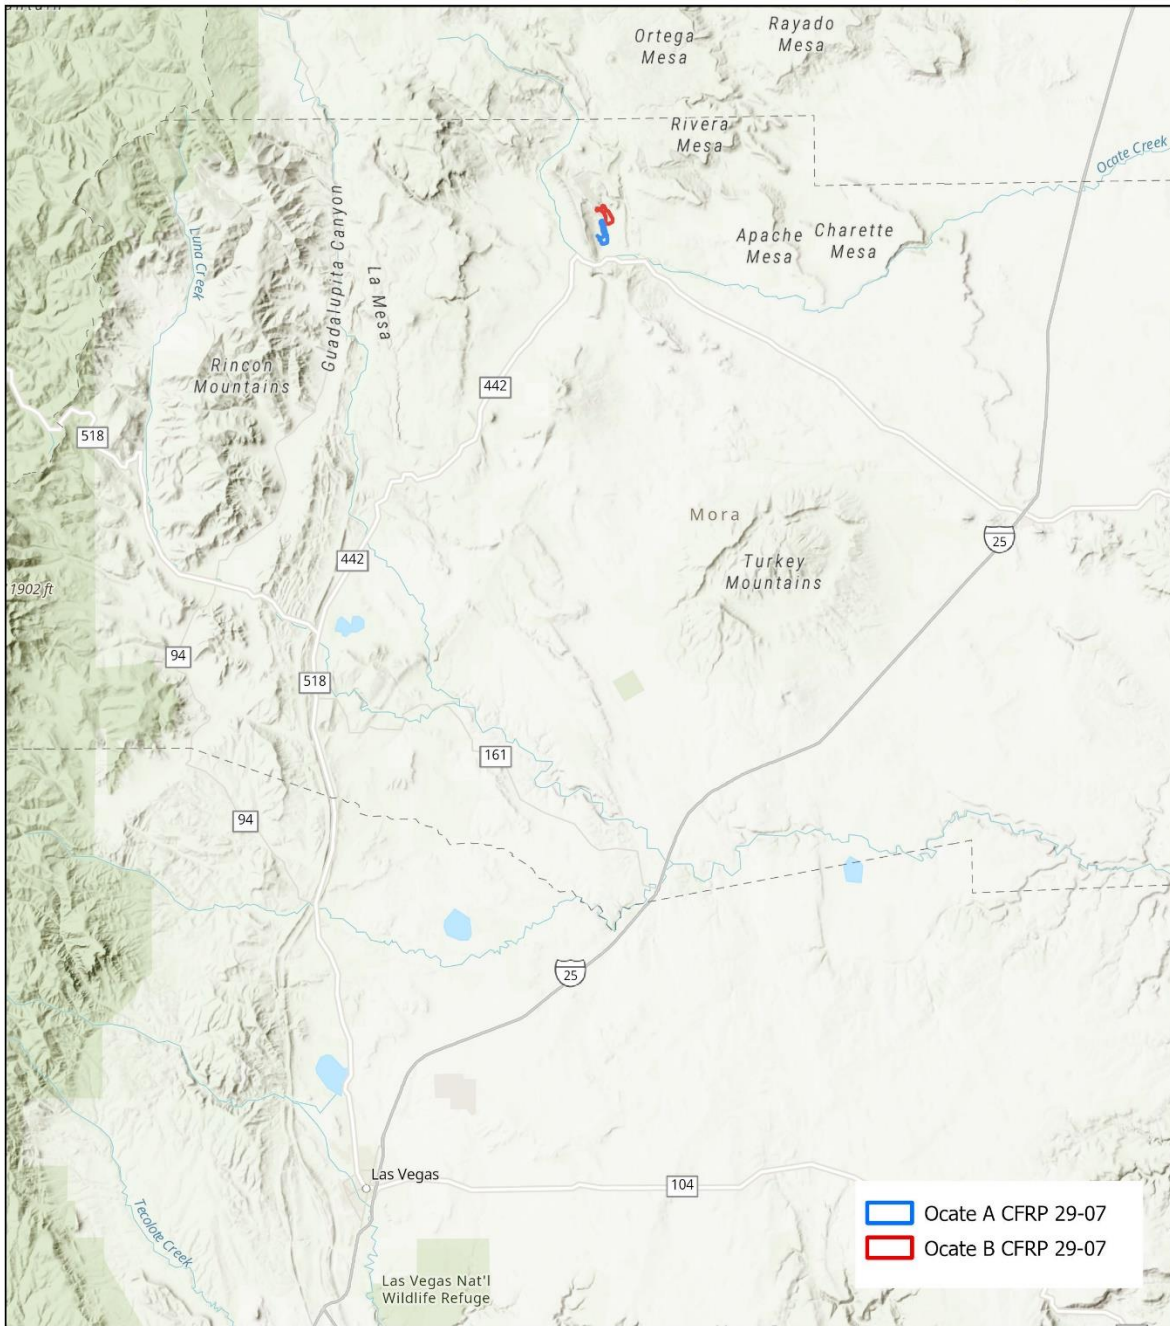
Ortega Mesa
Rayado Mesa
Rivera Mesa
Ocate Creek
Apache Mesa
Charette Mesa
Luna Creek
Guadalupita Canyon
La Mesa
Rincon Mountains
442
518
Mora
Turkey Mountains
25
442
1902 ft
94
518
161
94
25
Las Vegas
104
Tecolote Creek
Las Vegas Nat'l Wildlife Refuge
Ocate A CFRP 29-07
Ocate B CFRP 29-07